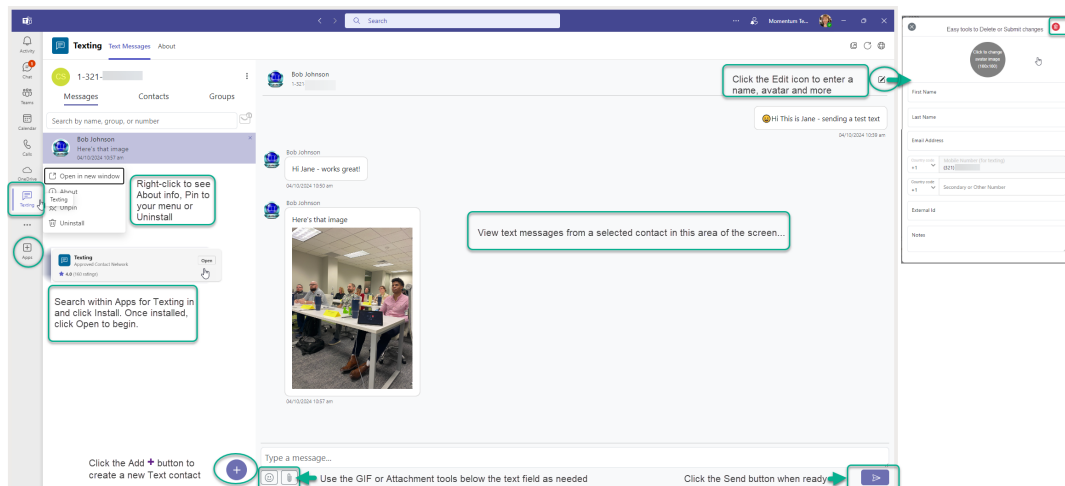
Search

Momentum Te...

Activity

Chat

Teams

Calendar

Calls

OneDrive

Texting

Apps

Texting Text Messages About

1-321-

Messages Contacts Groups

Search by name, group, or number

Bob Johnson
Here's that image
04/10/2024 10:57 am

Open in new window
About
Unpin
Uninstall

Texting

Right-click to see About info, Pin to your menu or Uninstall

Texting
Approved Contact Network
4.0 (180 ratings)
Open

Search within Apps for Texting in and click Install. Once installed, click Open to begin.

Click the Add + button to create a new Text contact

Bob Johnson
1-321

Click the Edit icon to enter a name, avatar and more

Hi This is Jane - sending a test text
04/10/2024 10:38 am

Bob Johnson
Hi Jane - works great!
04/10/2024 10:50 am

Bob Johnson
Here's that image
04/10/2024 10:57 am

View text messages from a selected contact in this area of the screen...

Type a message...

Use the GIF or Attachment tools below the text field as needed

Click the Send button when ready

Easy tools to Delete or Submit changes

Click to change avatar image (160x160)

First Name

Last Name

Email Address

Country code +1
Mobile Number (for texting) (321)

Country code +1
Secondary or Other Number

External Id

Notes